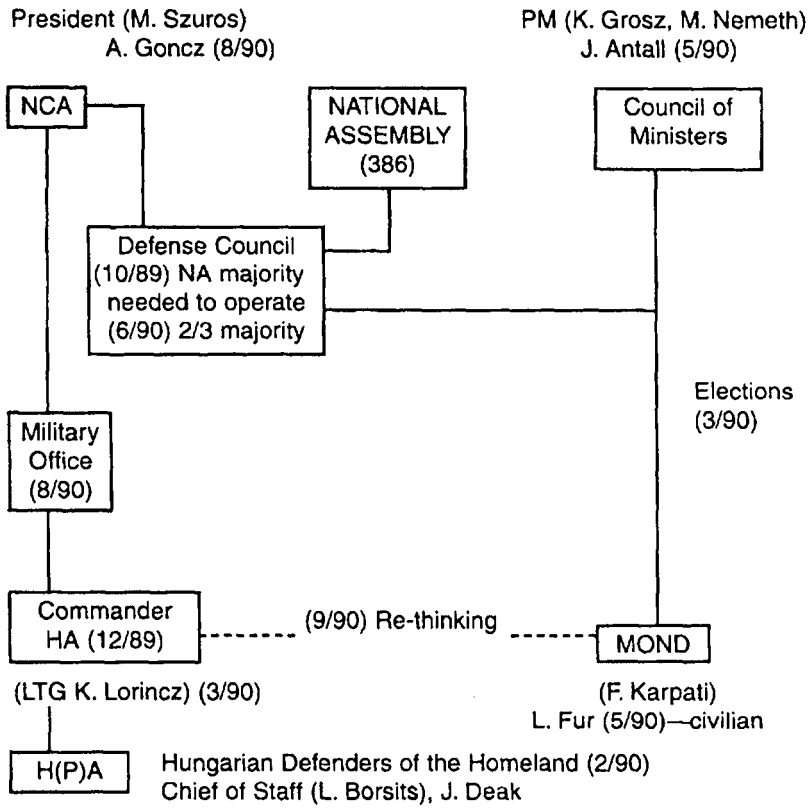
President (M. Szuros)
A. Goncz (8/90)

PM (K. Grosz, M. Nemeth)
J. Antall (5/90)

NCA

NATIONAL ASSEMBLY (386)

Council of Ministers

Defense Council (10/89) NA majority needed to operate (6/90) 2/3 majority

Elections (3/90)

Military Office (8/90)

Commander HA (12/89)

(9/90) Re-thinking

MOND

(LTG K. Lorincz) (3/90)

(F. Karpati)
L. Fur (5/90)—civilian

H(P)A

Hungarian Defenders of the Homeland (2/90)
Chief of Staff (L. Borsits), J. Deak